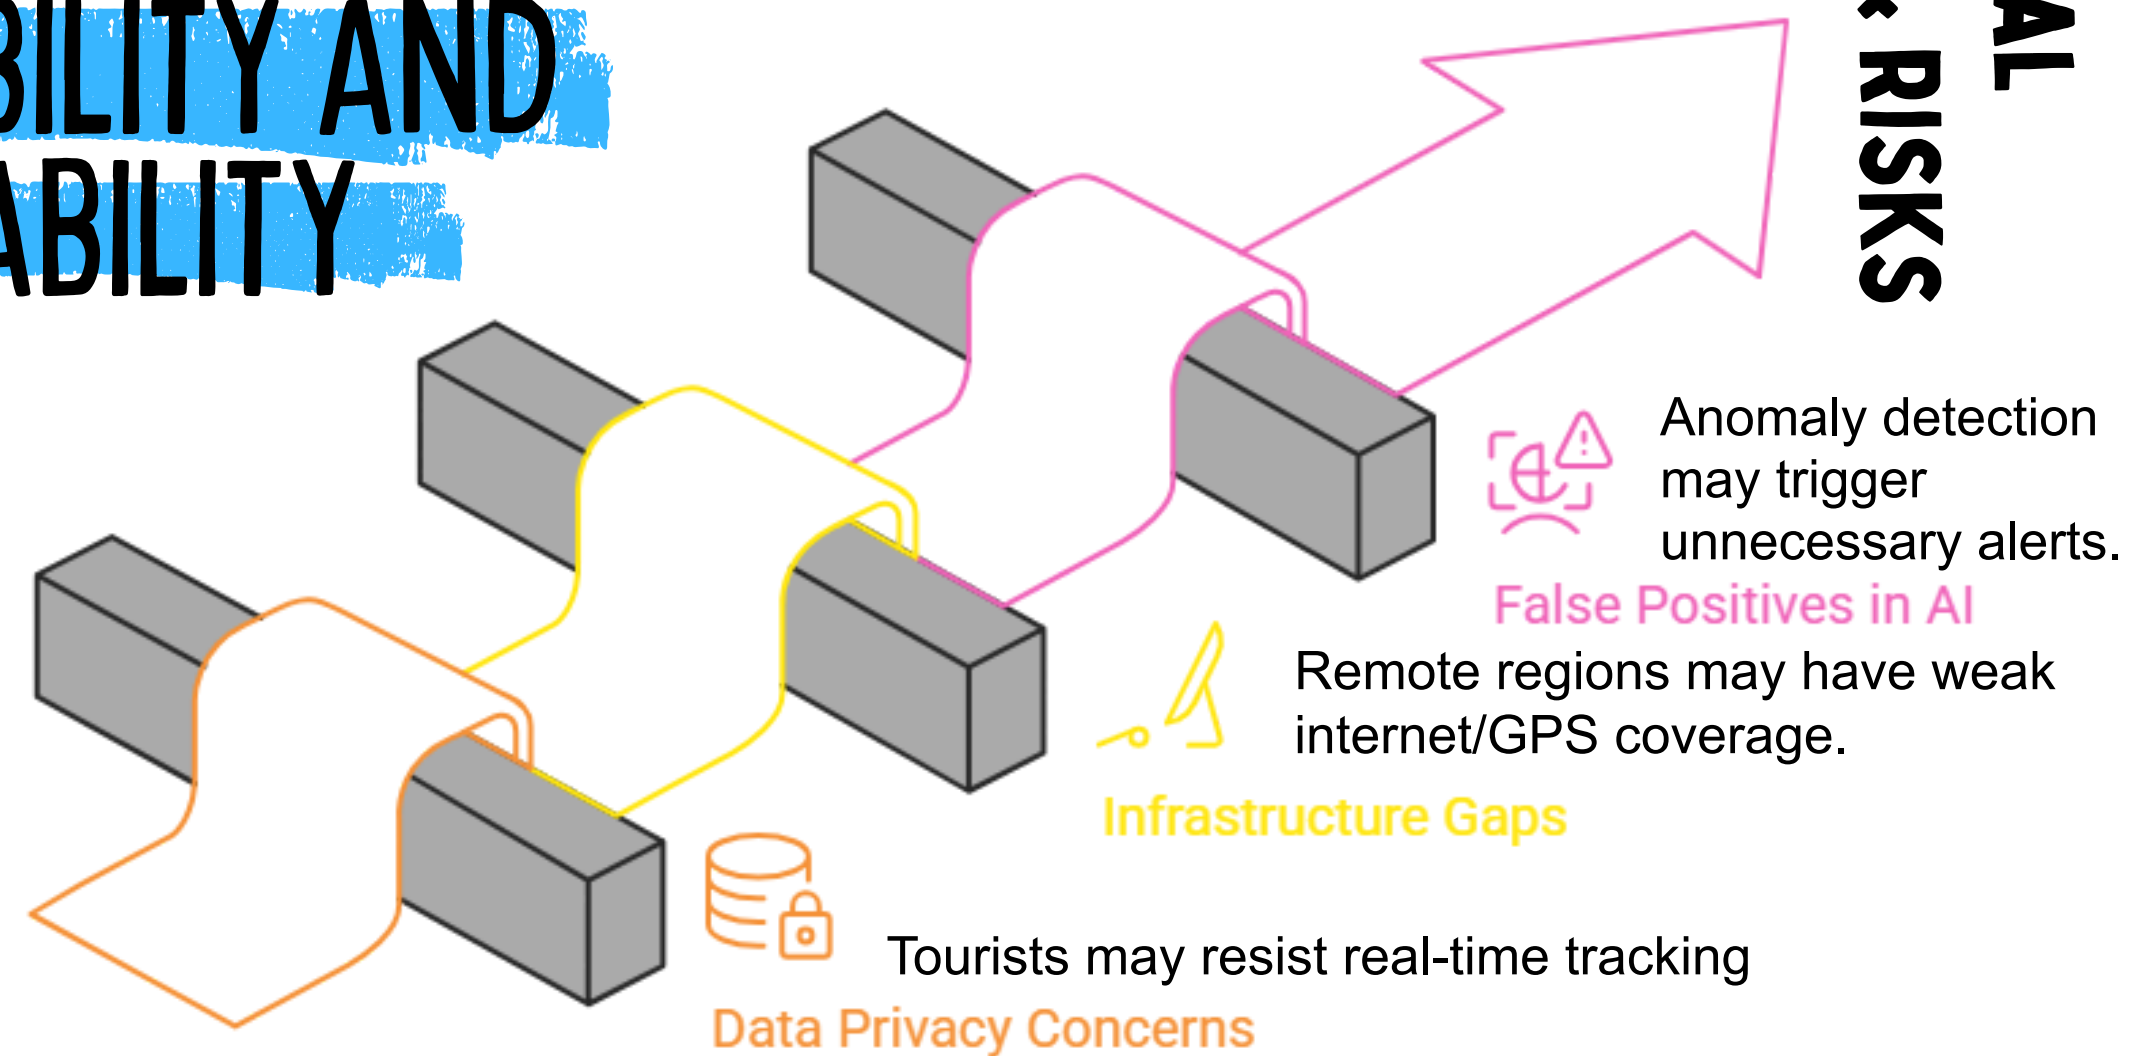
BILITY AND
ABILITY

AL
RISKS

Anomaly detection may trigger unnecessary alerts.
False Positives in AI

Remote regions may have weak internet/GPS coverage.
Infrastructure Gaps

Tourists may resist real-time tracking
Data Privacy Concerns